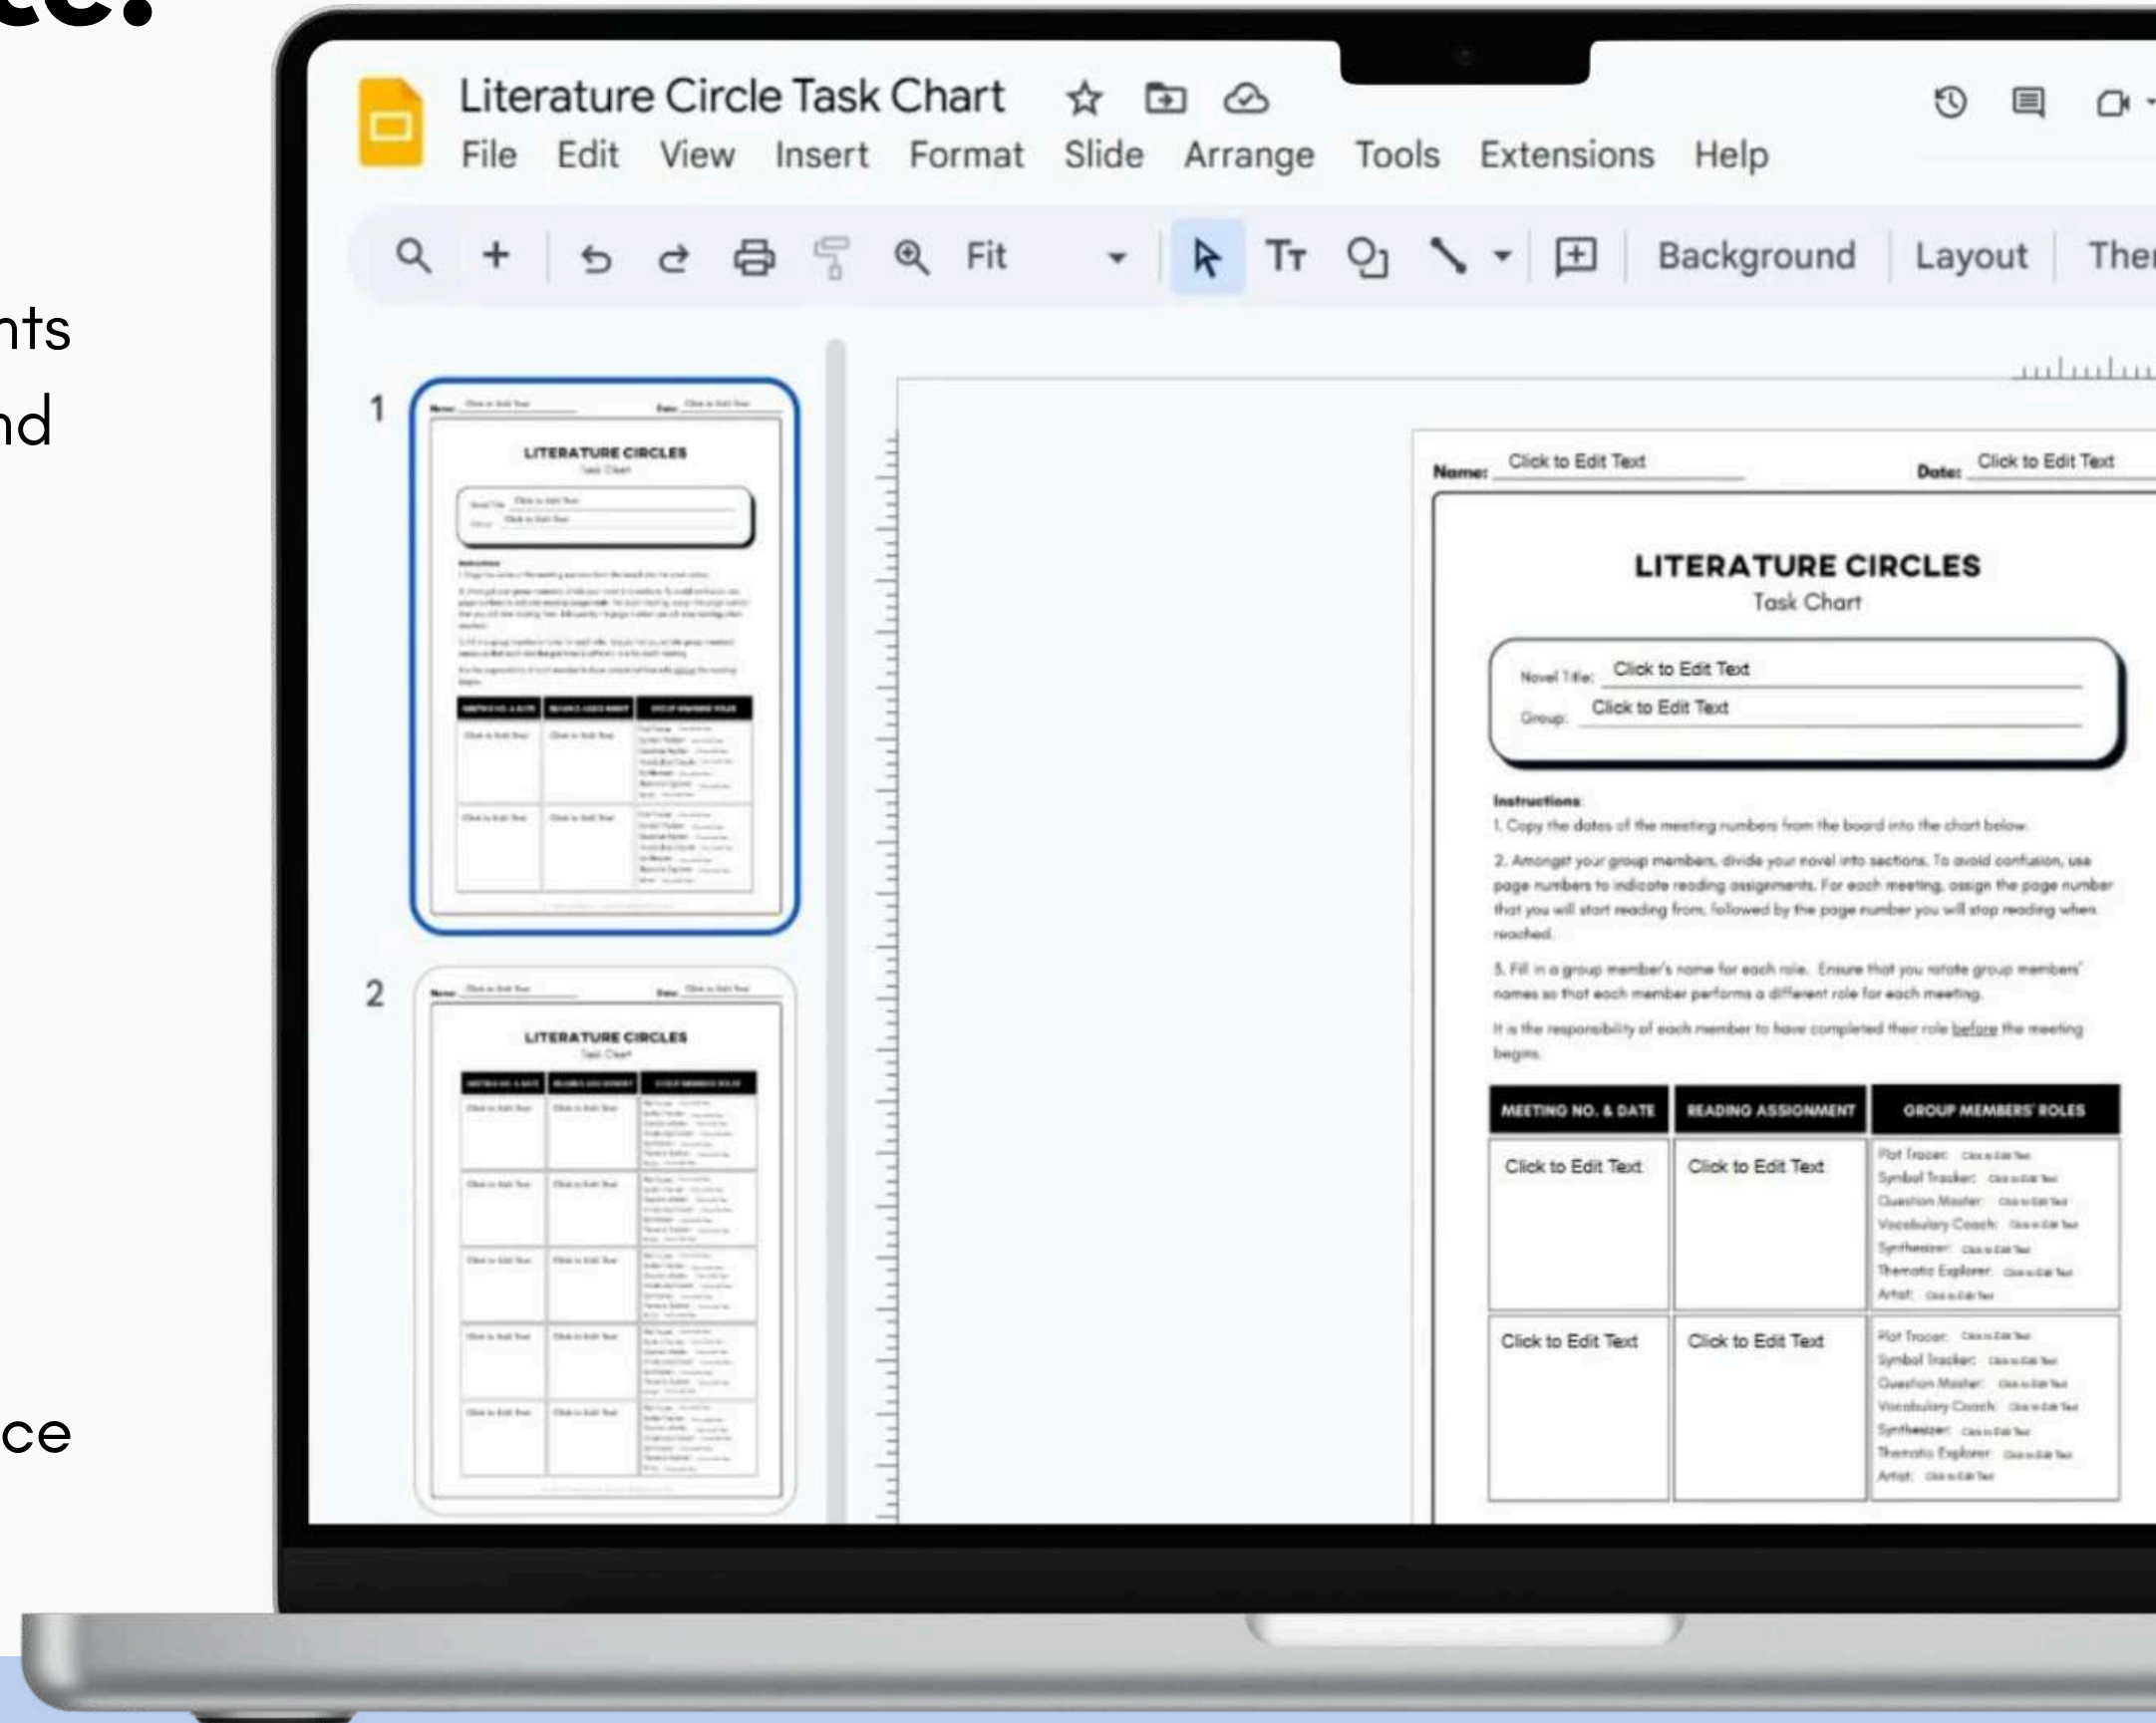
ce:

nts

nd

ce

Literature Circle Task Chart

File Edit View Insert Format Slide Arrange Tools Extensions Help

Fit

Background Layout The

1

2

LITERATURE CIRCLES

Name: Click to Edit Text

Date: Click to Edit Text

LITERATURE CIRCLES
Task Chart

Novel Title: Click to Edit Text
Group: Click to Edit Text

Instructions:
1. Copy the dates of the meeting numbers from the board into the chart below.
2. Amongst your group members, divide your novel into sections. To avoid confusion, use page numbers to indicate reading assignments. For each meeting, assign the page number that you will start reading from, followed by the page number you will stop reading when reached.
3. Fill in a group member's name for each role. Ensure that you rotate group members' names so that each member performs a different role for each meeting.
It is the responsibility of each member to have completed their role before the meeting begins.

| MEETING NO. & DATE | READING ASSIGNMENT | GROUP MEMBERS' ROLES |
|---|---|---|
| Click to Edit Text | Click to Edit Text | Plot Tracer: Click to Edit Text<br>Symbol Tracker: Click to Edit Text<br>Question Master: Click to Edit Text<br>Vocabulary Coach: Click to Edit Text<br>Synthesizer: Click to Edit Text<br>Thematic Explorer: Click to Edit Text<br>Artist: Click to Edit Text |
| Click to Edit Text | Click to Edit Text | Plot Tracer: Click to Edit Text<br>Symbol Tracker: Click to Edit Text<br>Question Master: Click to Edit Text<br>Vocabulary Coach: Click to Edit Text<br>Synthesizer: Click to Edit Text<br>Thematic Explorer: Click to Edit Text<br>Artist: Click to Edit Text |